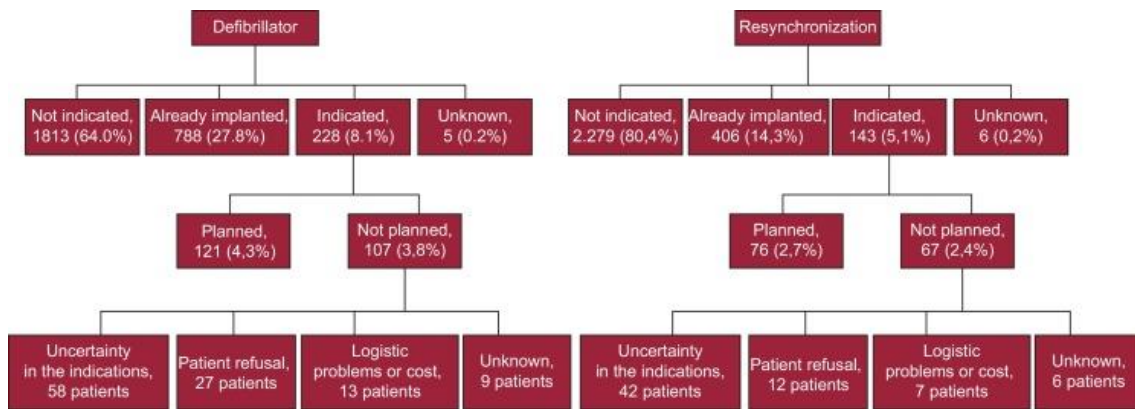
Defibrillator

Not indicated, 1813 (64.0%)

Already implanted, 788 (27.8%)

Indicated, 228 (8.1%)

Unknown, 5 (0.2%)

Planned, 121 (4,3%)

Not planned, 107 (3,8%)

Uncertainty in the indications, 58 patients

Patient refusal, 27 patients

Logistic problems or cost, 13 patients

Unknown, 9 patients

Resynchronization

Not indicated, 2.279 (80,4%)

Already implanted, 406 (14,3%)

Indicated, 143 (5,1%)

Unknown, 6 (0,2%)

Planned, 76 (2,7%)

Not planned, 67 (2,4%)

Uncertainty in the indications, 42 patients

Patient refusal, 12 patients

Logistic problems or cost, 7 patients

Unknown, 6 patients